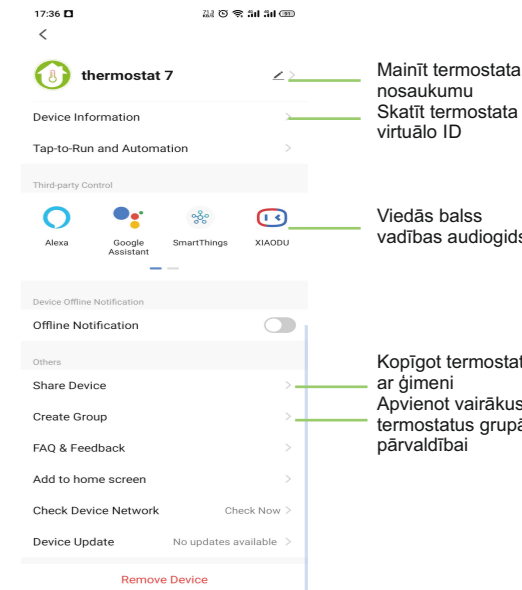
17:36

<

thermostat 7

Device Information

Tap-to-Run and Automation

Third-party Control

Alexa

Google Assistant

SmartThings

XIAODU

Device Offline Notification

Offline Notification

Others

Share Device

Create Group

FAQ & Feedback

Add to home screen

Check Device Network

Check Now

Device Update

No updates available

Remove Device

Mainīt termostata nosaukumu

Skatīt termostata virtuālo ID

Viedās balss vadības audiogids

Kopīgot termostat ar ģimeni

Apvienot vairākus termostatus grupā pārvaldībai